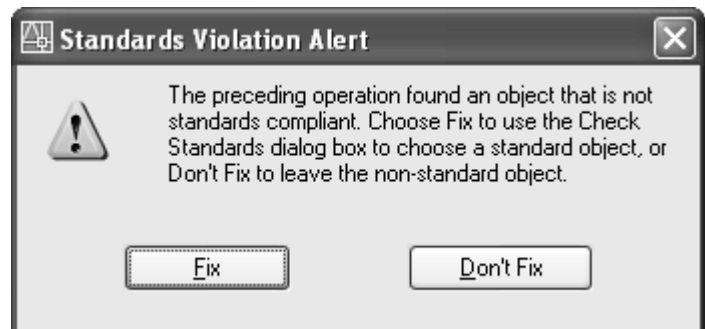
Standards Violation Alert

The preceding operation found an object that is not standards compliant. Choose Fix to use the Check Standards dialog box to choose a standard object, or Don't Fix to leave the non-standard object.

Fix

Don't Fix